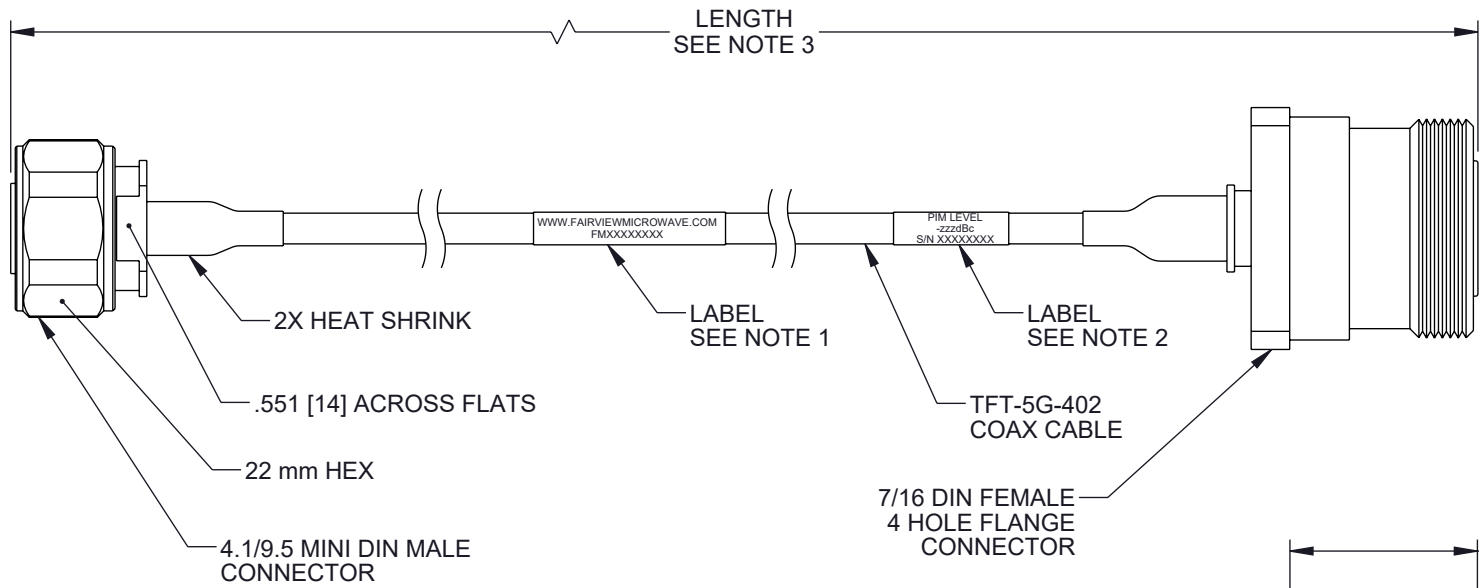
LENGTH
SEE NOTE 3

WWW.FAIRVIEWMICROWAVE.COM
FMXXXXXXXX

PIM LEVEL
-zzzdBc
S/N XXXXXXXX

2X HEAT SHRINK

LABEL
SEE NOTE 1

LABEL
SEE NOTE 2

.551 [14] ACROSS FLATS

TFT-5G-402
COAX CABLE

22 mm HEX

7/16 DIN FEMALE
4 HOLE FLANGE
CONNECTOR

4.1/9.5 MINI DIN MALE
CONNECTOR